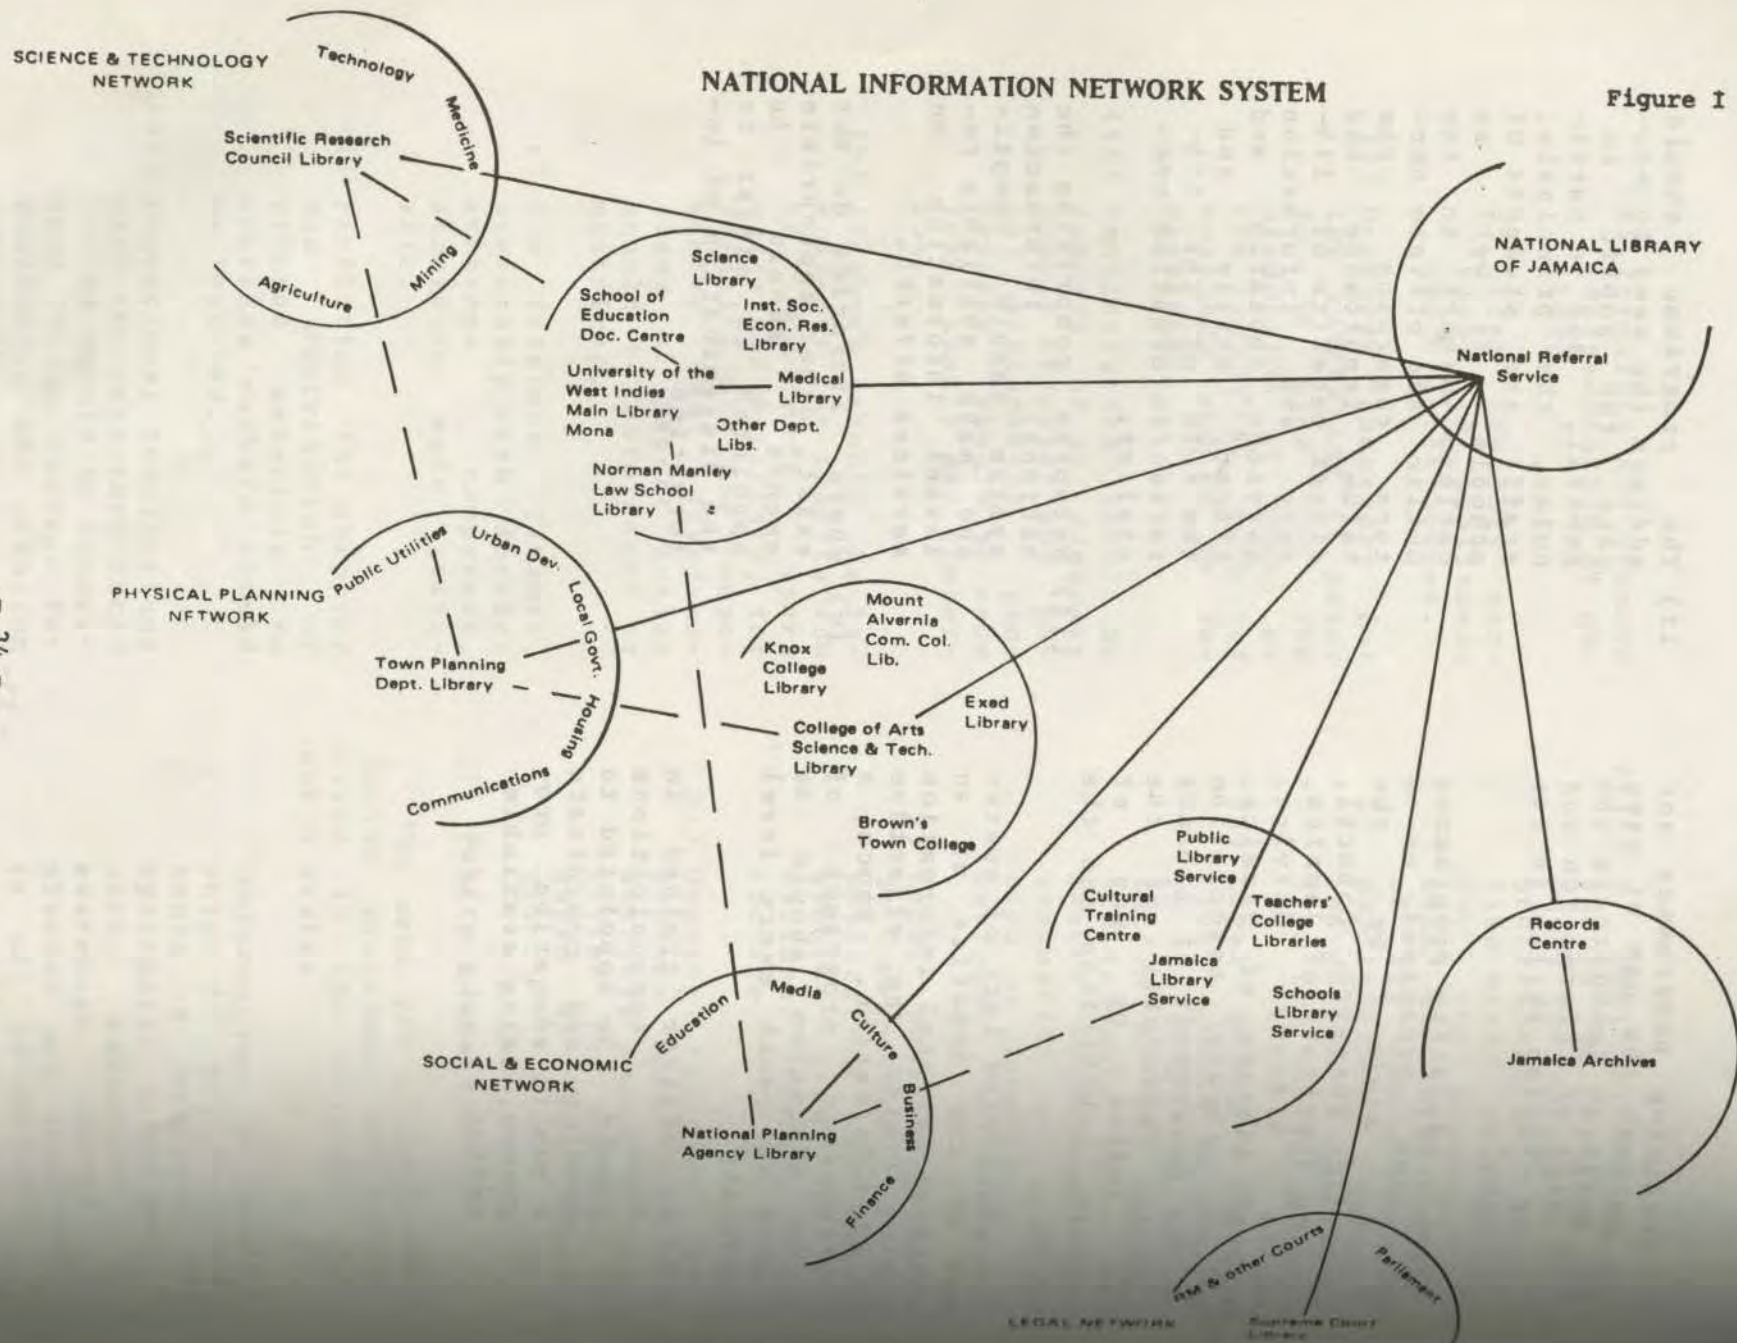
NATIONAL INFORMATION NETWORK SYSTEM

Figure I

SCIENCE & TECHNOLOGY NETWORK

Technology

Medicine

Scientific Research Council Library

Mining

Agriculture

Science Library

School of Education Doc. Centre

Inst. Soc. Econ. Res. Library

University of the West Indies Main Library Mona

Medical Library

Other Dept. Libs.

Norman Manley Law School Library

NATIONAL LIBRARY OF JAMAICA

National Referral Service

PHYSICAL PLANNING NETWORK

Public Utilities

Urban Dev.

Local Govt.

Housing

Communications

Town Planning Dept. Library

Mount Alvernia Com. Col. Lib.

Knox College Library

Exed Library

College of Arts Science & Tech. Library

Brown's Town College

Public Library Service

Cultural Training Centre

Teachers' College Libraries

Jamaica Library Service

Schools Library Service

Records Centre

Jamaica Archives

SOCIAL & ECONOMIC NETWORK

Education

Media

Culture

Business

Finance

National Planning Agency Library

RM & other Courts

Parliament

LEGAL NETWORK

Supreme Court Library